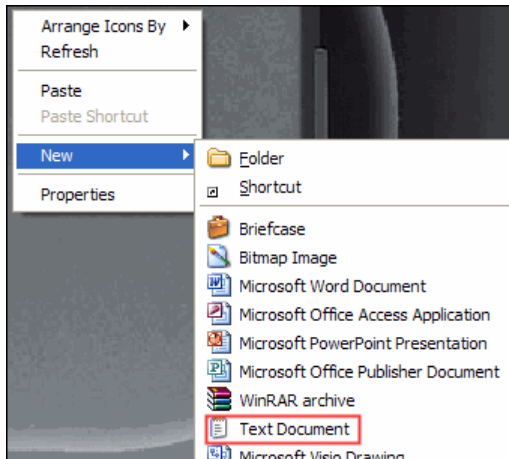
Arrange Icons By
Refresh

Paste
Paste Shortcut

New

Properties

Folder
Shortcut

Briefcase
Bitmap Image
Microsoft Word Document
Microsoft Office Access Application
Microsoft PowerPoint Presentation
Microsoft Office Publisher Document
WinRAR archive
Text Document
Microsoft Visio Drawing